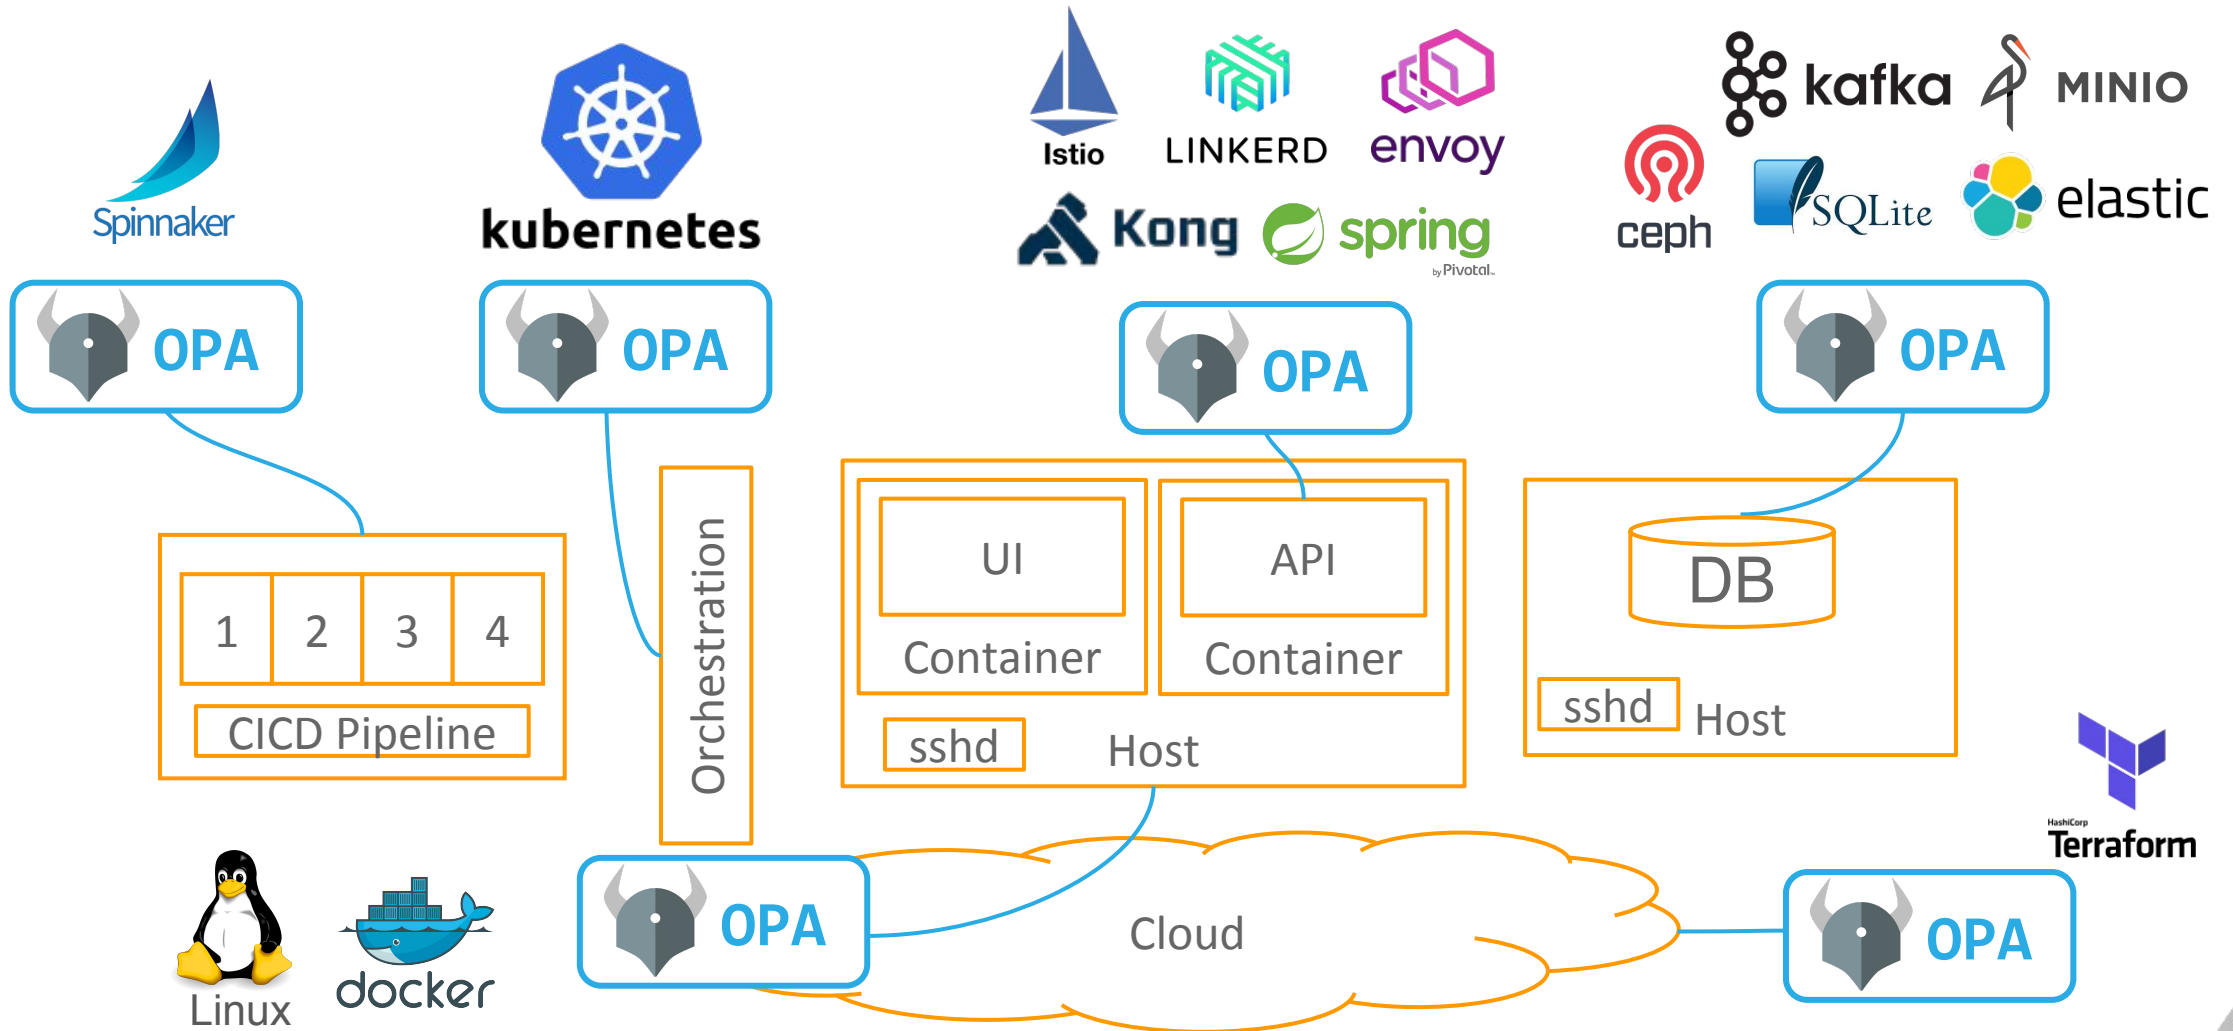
Spinnaker

kubernetes

Istio

LINKERD

envoy

Kong

spring
by Pivotal

kafka

MINIO

ceph

SQLite

elastic

OPA

OPA

OPA

OPA

Orchestration

1

2

3

4

CICD Pipeline

UI

Container

API

Container

sshd

Host

DB

sshd

Host

HashiCorp
Terraform

Linux

docker

OPA

Cloud

OPA